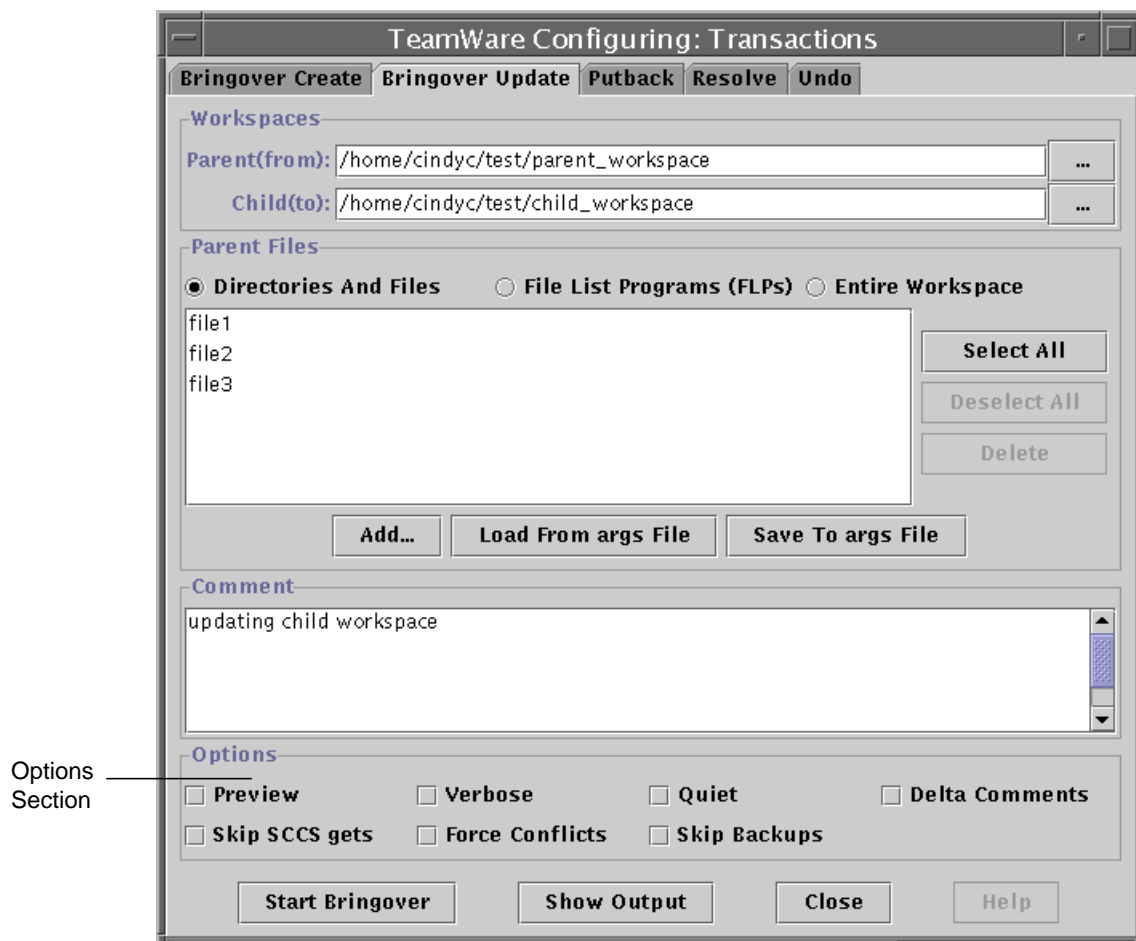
TeamWare Configuring: Transactions

Bringover Create | Bringover Update | Putback | Resolve | Undo

Workspaces
Parent(from): /home/cindyc/test/parent_workspace ...
Child(to): /home/cindyc/test/child_workspace ...

Parent Files
Directories And Files   File List Programs (FLPs)   Entire Workspace

file1
file2
file3

Select All
Deselect All
Delete

Add...   Load From args File   Save To args File

Comment
updating child workspace

Options Section

Options
Preview   Verbose   Quiet   Delta Comments
Skip SCCS gets   Force Conflicts   Skip Backups

Start Bringover   Show Output   Close   Help